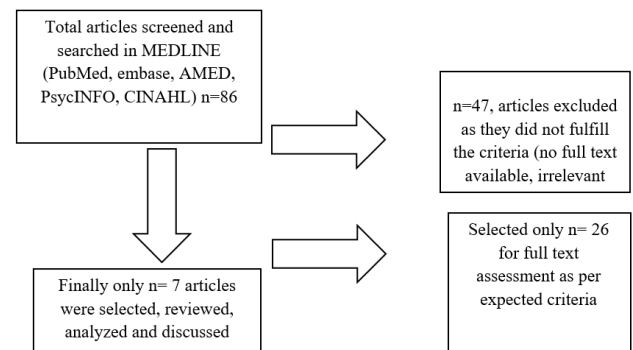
Total articles screened and searched in MEDLINE (PubMed, embase, AMED, PsycINFO, CINAHL) n=86

n=47, articles excluded as they did not fulfill the criteria (no full text available, irrelevant

Selected only n= 26 for full text assessment as per expected criteria

Finally only n= 7 articles were selected, reviewed, analyzed and discussed